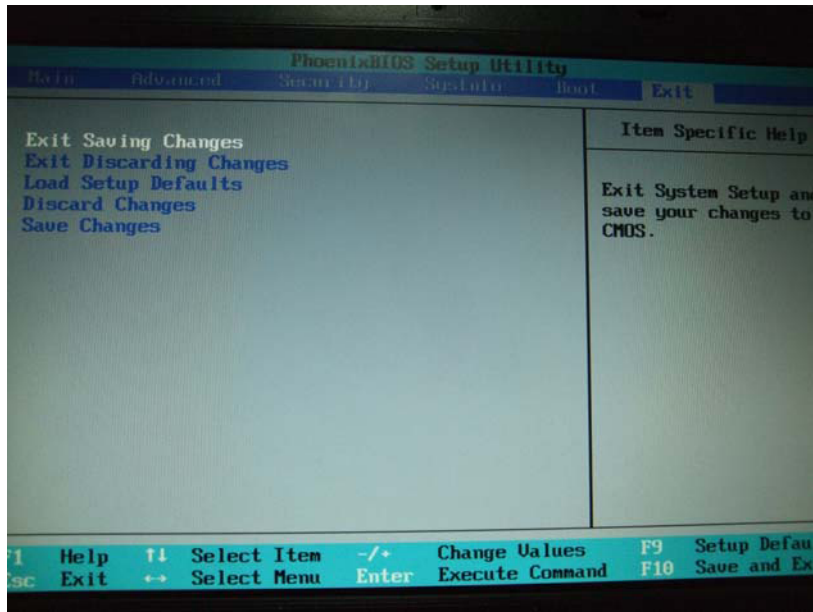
PhoenixBIOS Setup Utility

Main Advanced Security SysInfo Boot Exit

Exit Saving Changes
Exit Discarding Changes
Load Setup Defaults
Discard Changes
Save Changes

Item Specific Help

Exit System Setup an
save your changes to
CMOS.

F1 Help ↑↓ Select Item -/+ Change Values F9 Setup Defau
Esc Exit ↔ Select Menu Enter Execute Command F10 Save and Ex